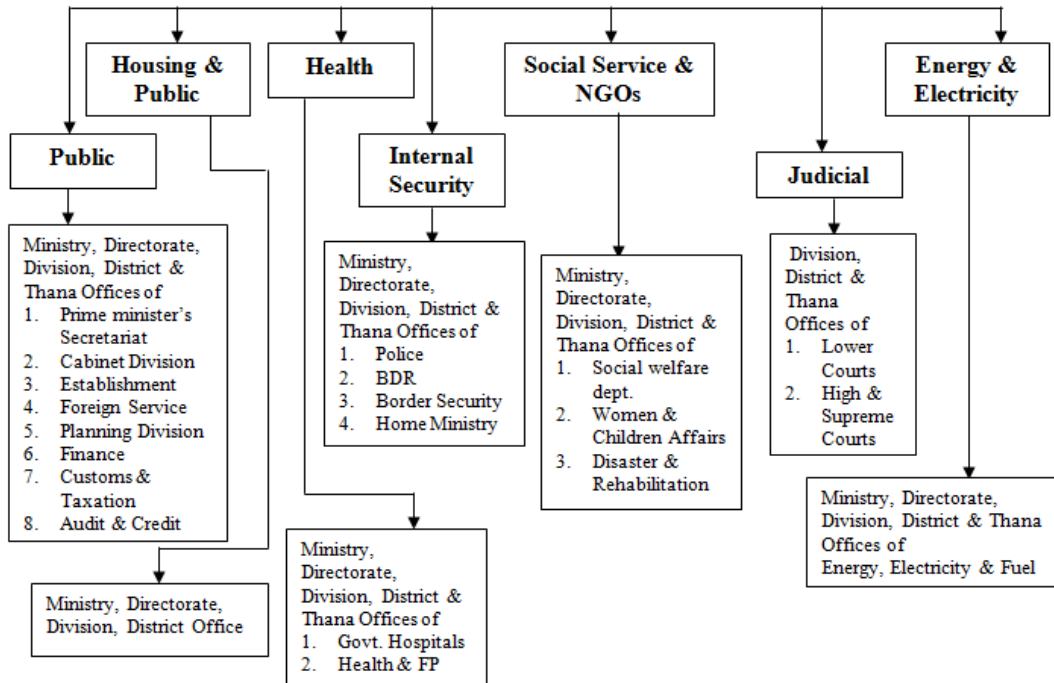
Housing & Public

Health

Social Service & NGOs

Energy & Electricity

Public

Internal Security

Judicial

Ministry, Directorate, Division, District & Thana Offices of
1. Prime minister's Secretariat
2. Cabinet Division
3. Establishment
4. Foreign Service
5. Planning Division
6. Finance
7. Customs & Taxation
8. Audit & Credit

Ministry, Directorate, Division, District & Thana Offices of
1. Police
2. BDR
3. Border Security
4. Home Ministry

Ministry, Directorate, Division, District & Thana Offices of
1. Social welfare dept.
2. Women & Children Affairs
3. Disaster & Rehabilitation

Division, District & Thana Offices of
1. Lower Courts
2. High & Supreme Courts

Ministry, Directorate, Division, District & Thana Offices of Energy, Electricity & Fuel

Ministry, Directorate, Division, District & Thana Offices of
1. Govt. Hospitals
2. Health & FP

Ministry, Directorate, Division, District Office